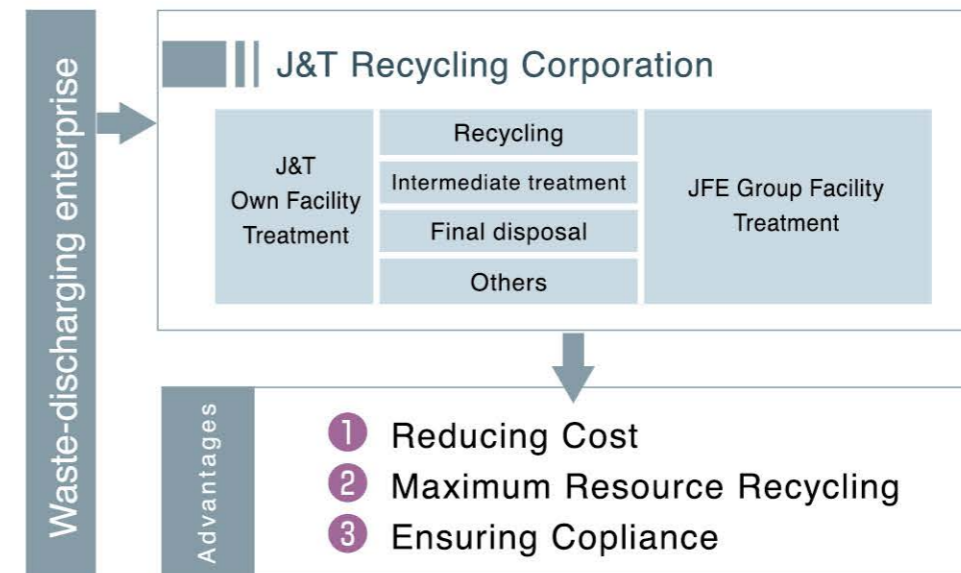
Waste-discharging enterprise

J&T Recycling Corporation

| J&T Own Facility Treatment | Recycling | JFE Group Facility Treatment |
|---|---|---|
| | Intermediate treatment | |
| | Final disposal | |
| | Others | |

Advantages

1 Reducing Cost
2 Maximum Resource Recycling
3 Ensuring Copliance